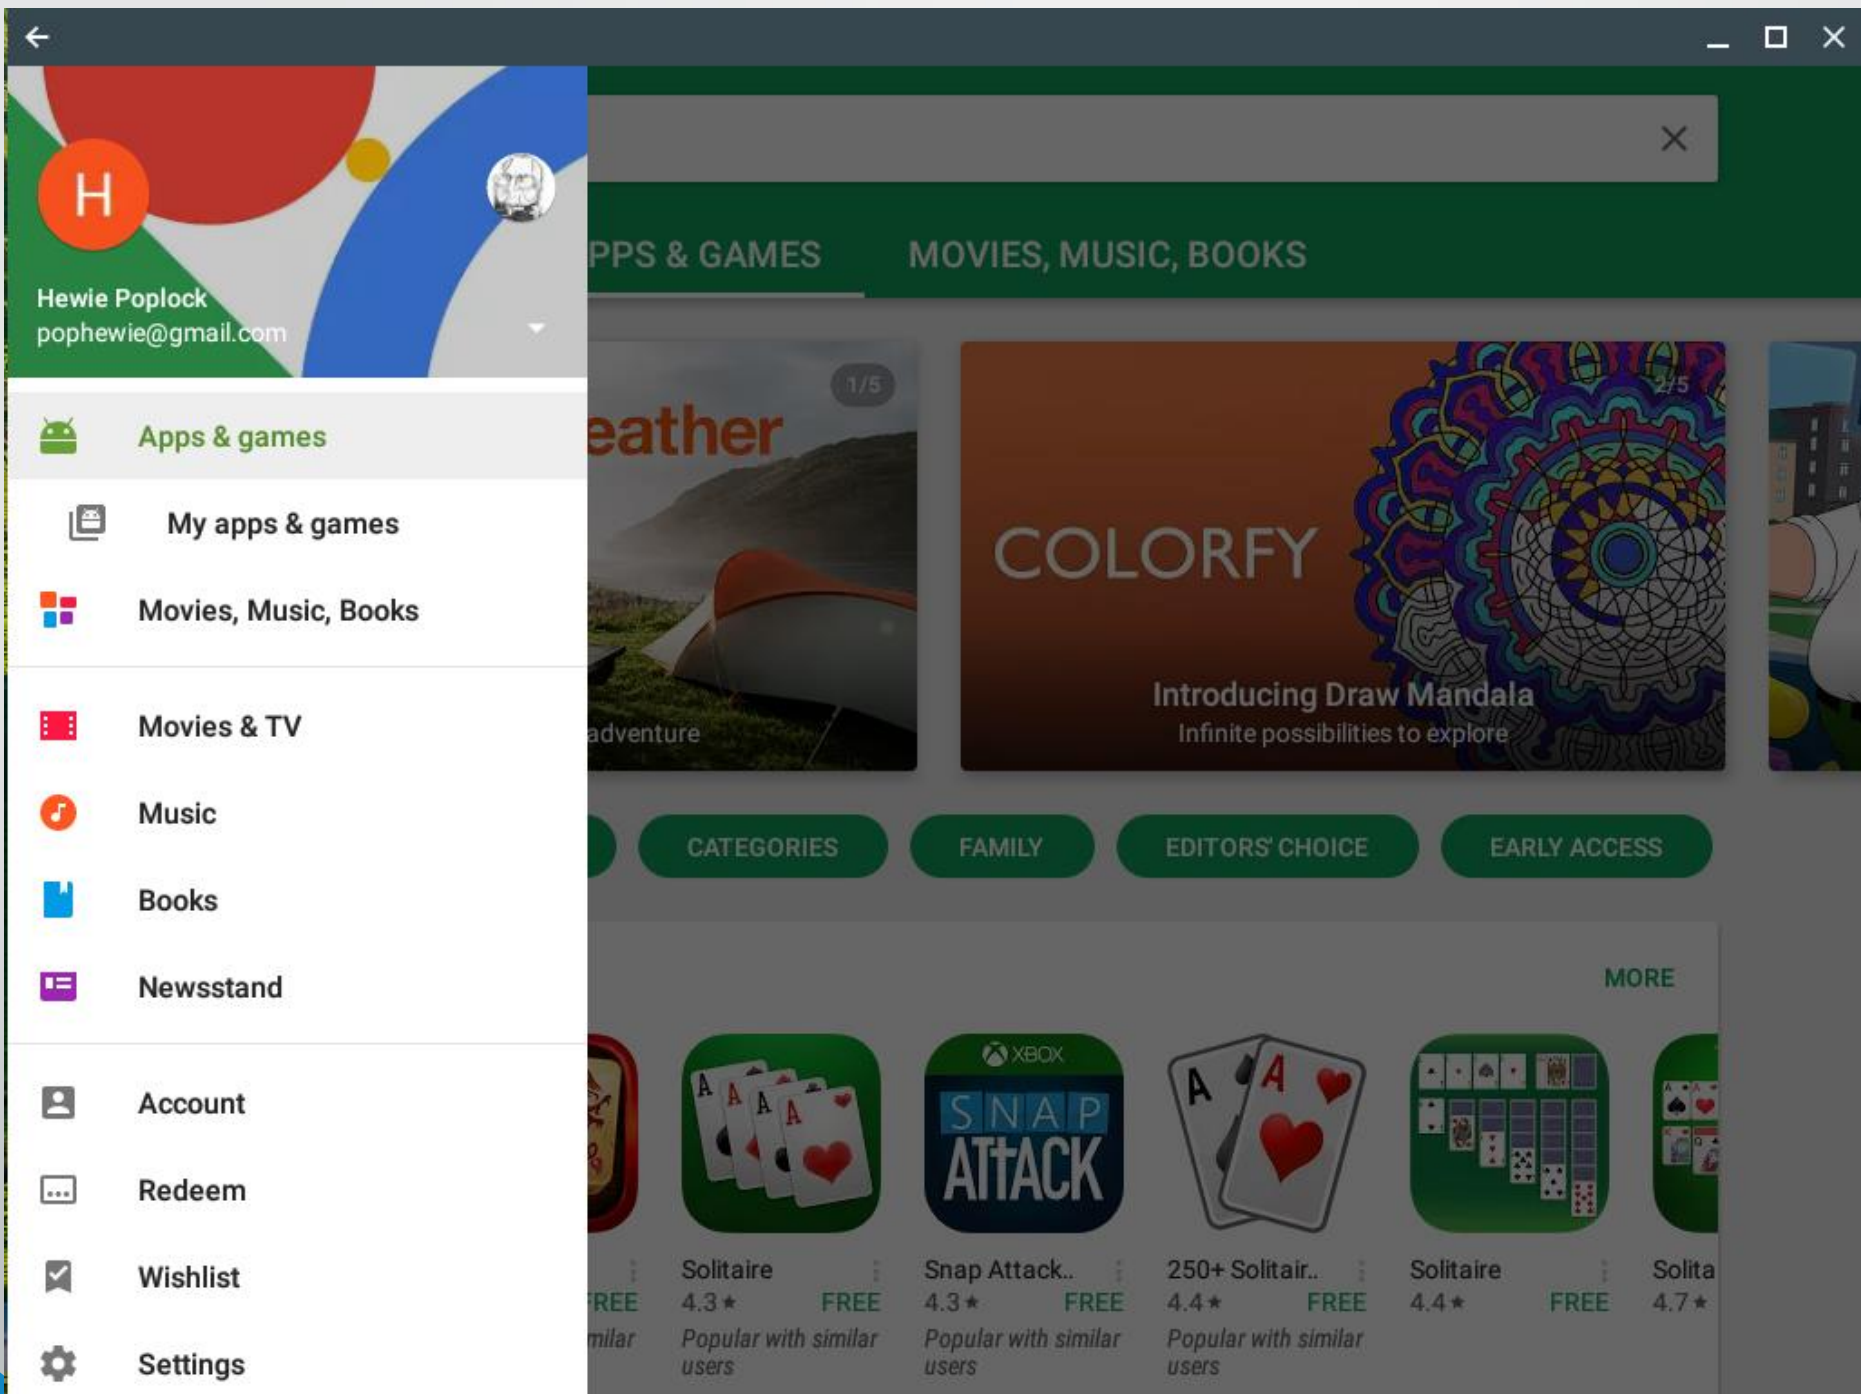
H

Hewie Poplock
pophewie@gmail.com

Apps & games

My apps & games

Movies, Music, Books

Movies & TV

Music

Books

Newsstand

Account

Redeem

Wishlist

Settings

PPS & GAMES

MOVIES, MUSIC, BOOKS

eather

1/5

adventure

COLORFY

2/5

Introducing Draw Mandala
Infinite possibilities to explore

CATEGORIES

FAMILY

EDITORS' CHOICE

EARLY ACCESS

MORE

REE
milar

Solitaire
4.3★ FREE
Popular with similar users

XBOX
SNAP ATTACK

Snap Attack..
4.3★ FREE
Popular with similar users

250+ Solitair..
4.4★ FREE
Popular with similar users

Solitaire
4.4★ FREE

Solita
4.7★